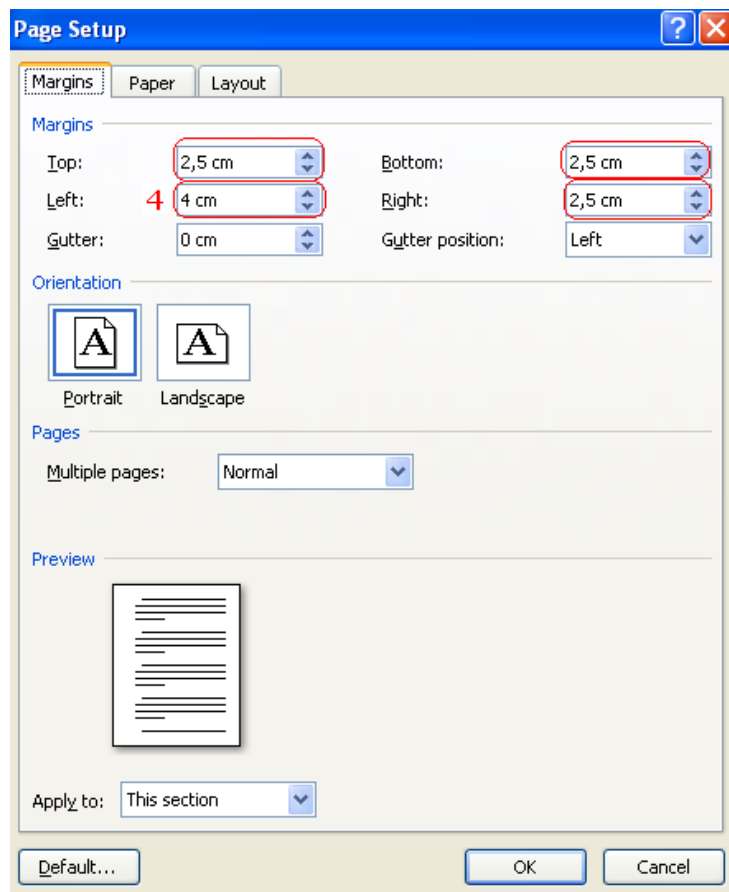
Page Setup

?

Margins Paper Layout

Margins

Top: 2,5 cm

Bottom: 2,5 cm

Left: 4 4 cm

Right: 2,5 cm

Gutter: 0 cm

Gutter position: Left

Orientation

A

Portrait

A

Landscape

Pages

Multiple pages: Normal

Preview

Apply to: This section

Default...

OK

Cancel